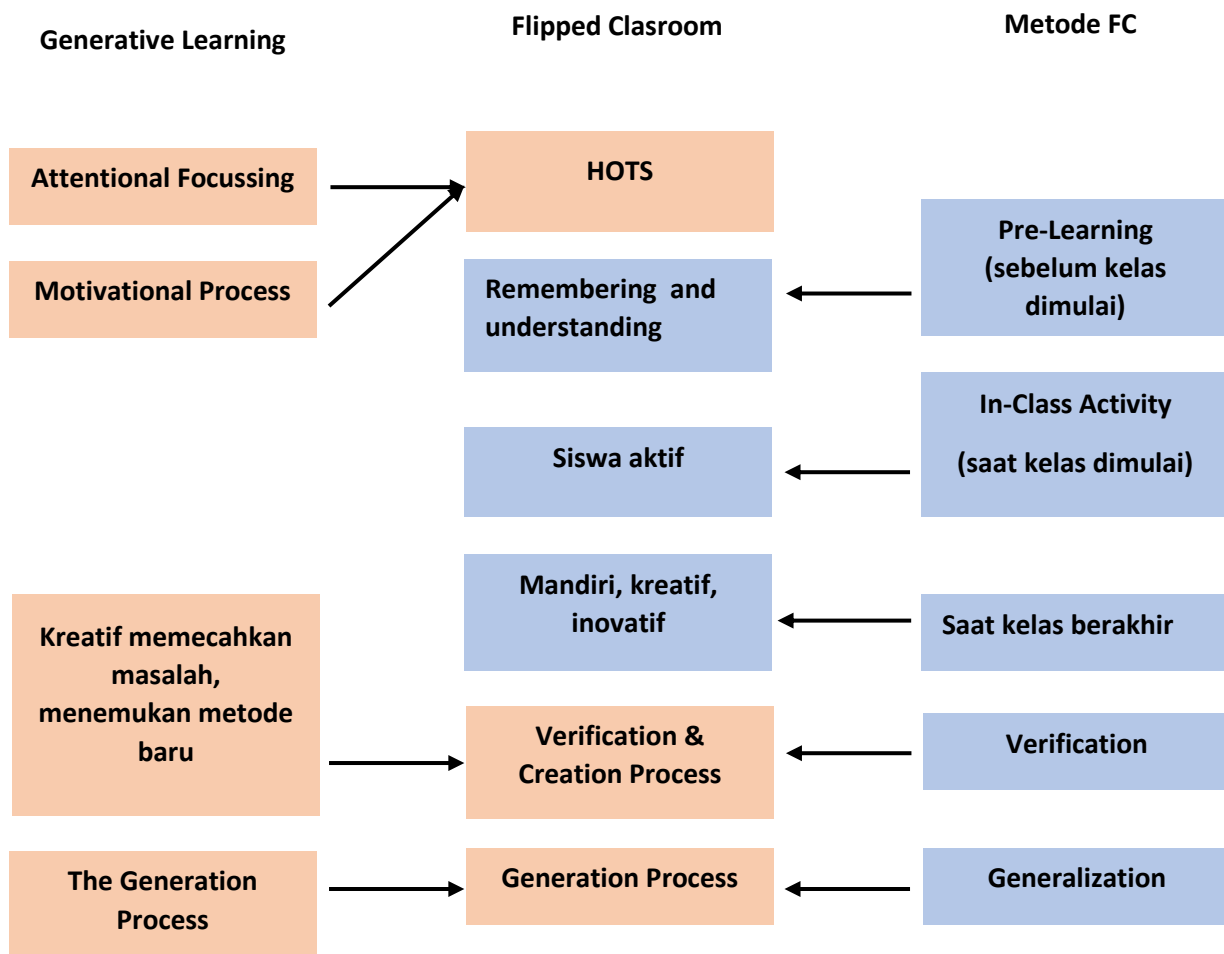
Generative Learning

Flipped Clasroom

Metode FC

Attentional Focussing

HOTS

Motivational Process

Pre-Learning (sebelum kelas dimulai)

Remembering and understanding

In-Class Activity

(saat kelas dimulai)

Siswa aktif

Mandiri, kreatif, inovatif

Saat kelas berakhir

Kreatif memecahkan masalah, menemukan metode baru

Verification & Creation Process

Verification

The Generation Process

Generation Process

Generalization